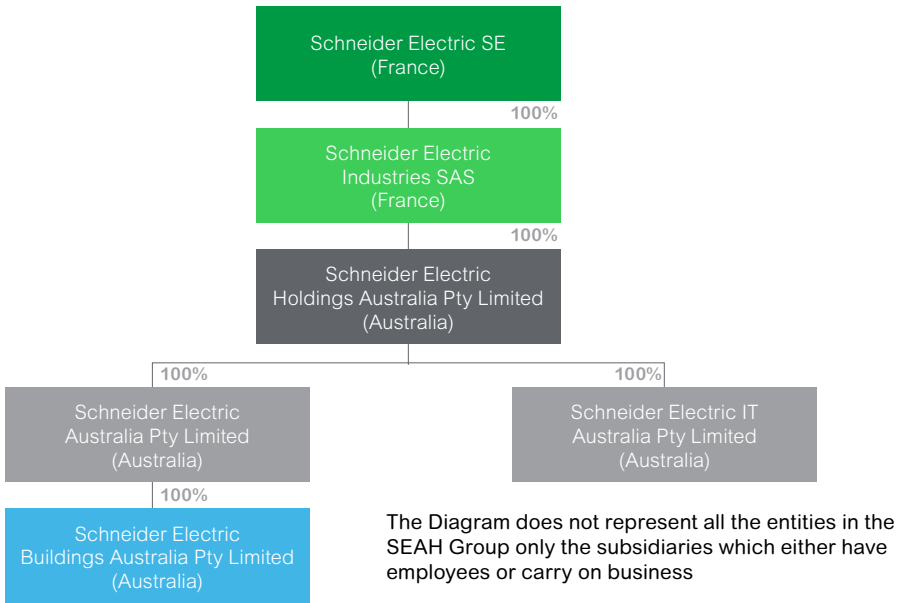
Schneider Electric SE
(France)

100%

Schneider Electric
Industries SAS
(France)

100%

Schneider Electric
Holdings Australia Pty Limited
(Australia)

100%

Schneider Electric
Australia Pty Limited
(Australia)

100%

Schneider Electric IT
Australia Pty Limited
(Australia)

100%

Schneider Electric
Buildings Australia Pty Limited
(Australia)

The Diagram does not represent all the entities in the SEAH Group only the subsidiaries which either have employees or carry on business